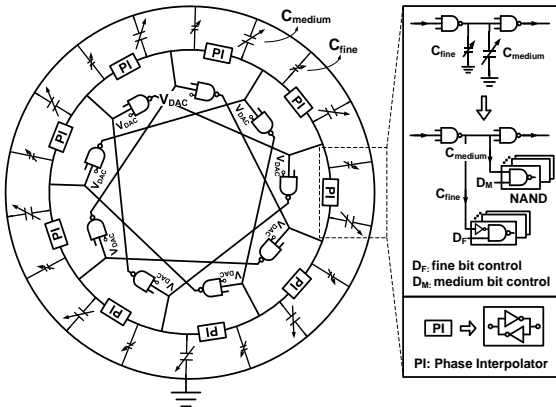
$C_{medium}$
$C_{fine}$
PI
PI
PI
PI
PI
PI
PI
PI
PI
$V_{DAC}$
$V_{DAC}$
$V_{DAC}$
$V_{DAC}$
$V_{DAC}$
$V_{DAC}$
$V_{DAC}$
$V_{DAC}$
$V_{DAC}$
$C_{fine}$
$C_{medium}$
$C_{medium}$
$C_{fine}$
$D_M$
NAND
$D_F$
$D_F$: fine bit control
$D_M$: medium bit control
PI
PI: Phase Interpolator